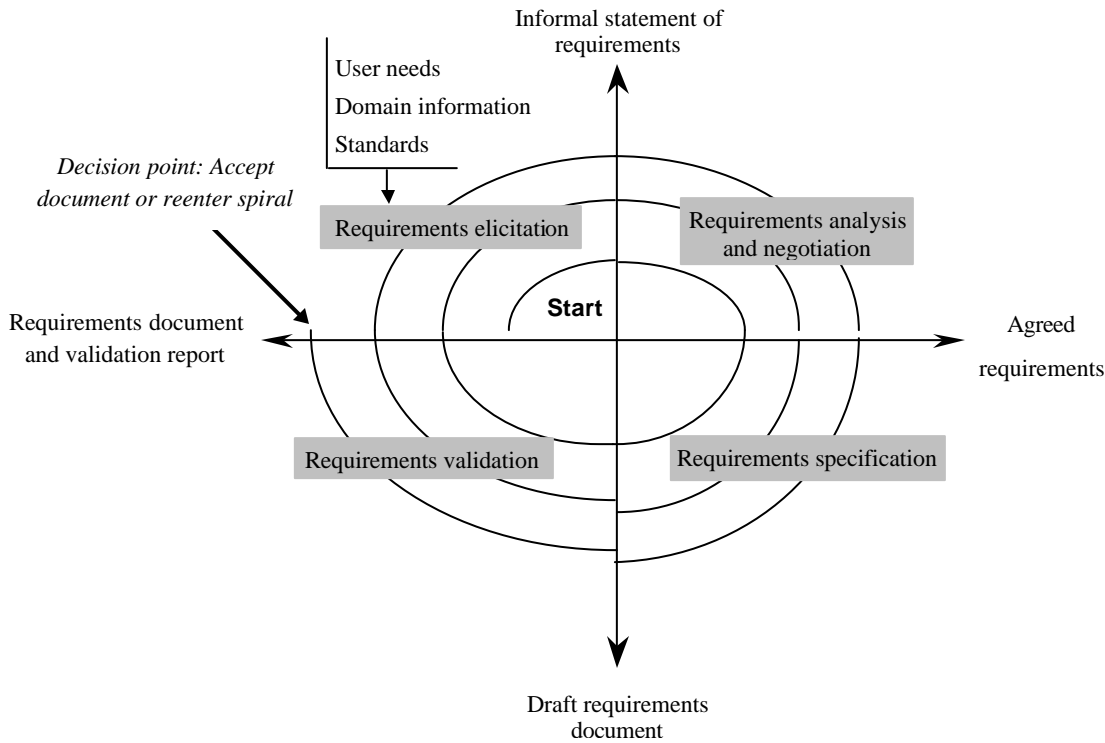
Informal statement of requirements

User needs
Domain information
Standards

Decision point: Accept document or reenter spiral

Requirements elicitation

Requirements analysis and negotiation

Start

Requirements document and validation report

Agreed requirements

Requirements validation

Requirements specification

Draft requirements document